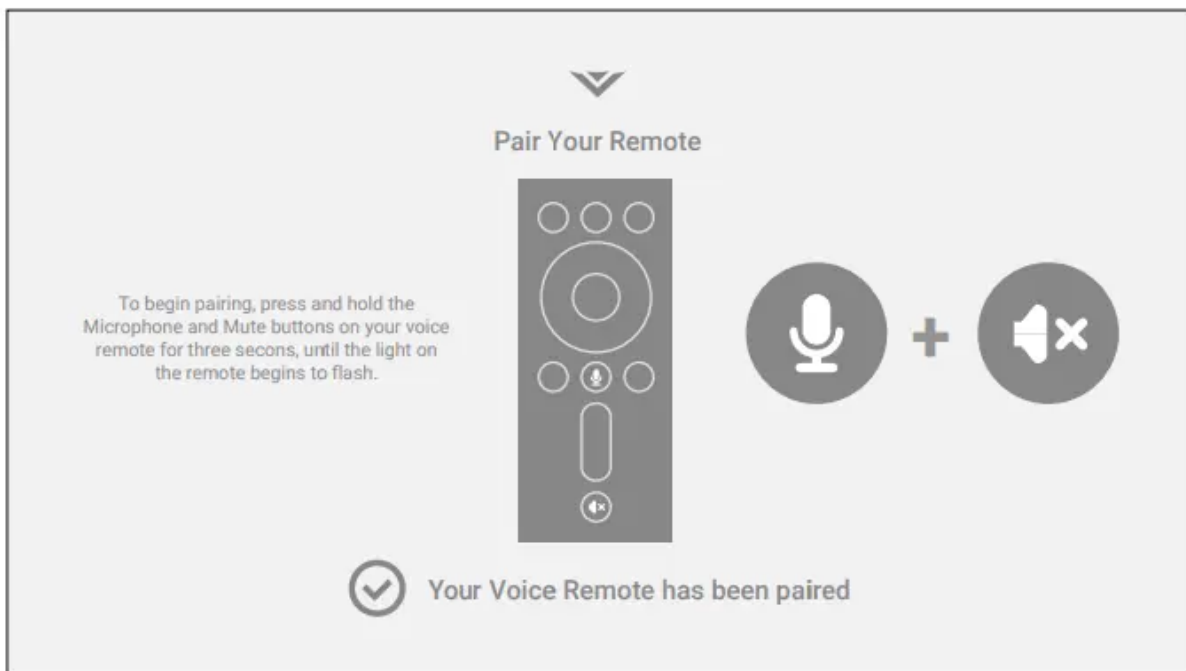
Pair Your Remote

To begin pairing, press and hold the Microphone and Mute buttons on your voice remote for three secons, until the light on the remote begins to flash.

+

Your Voice Remote has been paired